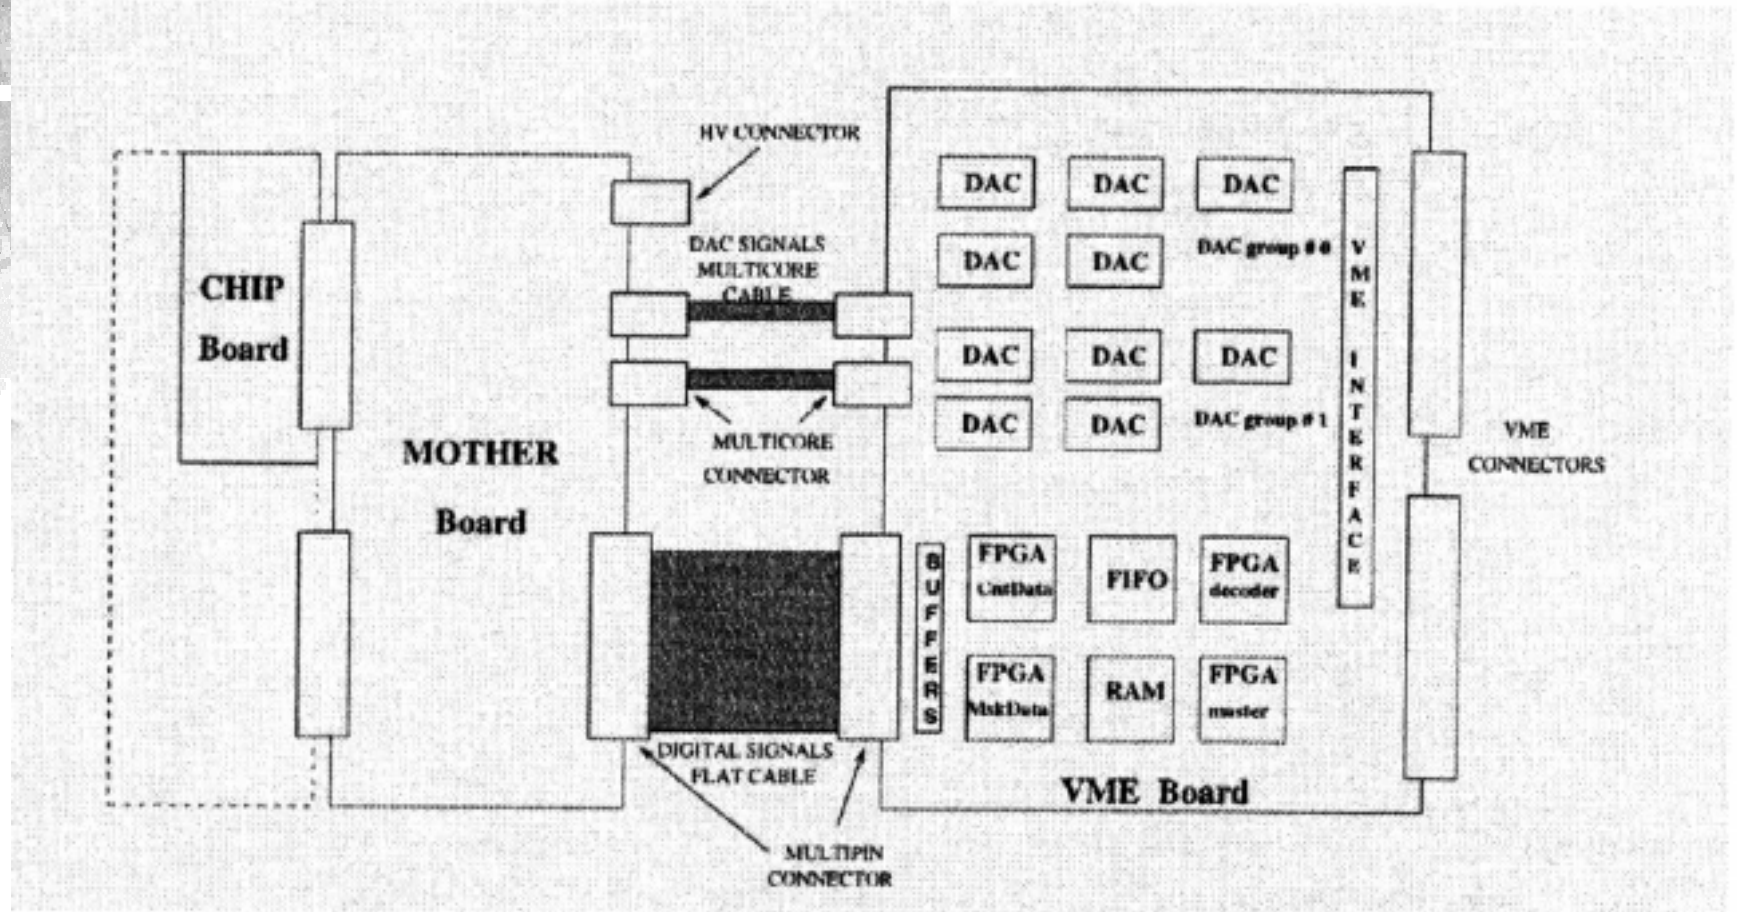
HV CONNECTOR

CHIP Board

MOTHER Board

DAC SIGNALS MULTICORE CABLE

MULTICORE CONNECTOR

DIGITAL SIGNALS FLAT CABLE

MULTIPIN CONNECTOR

DAC

DAC

DAC

DAC

DAC

DAC group # 0

DAC

DAC

DAC

DAC

DAC

DAC group # 1

VME INTERFACE

VME CONNECTORS

BUFFERS

FPGA CntData

FIFO

FPGA decoder

FPGA MskData

RAM

FPGA master

VME Board